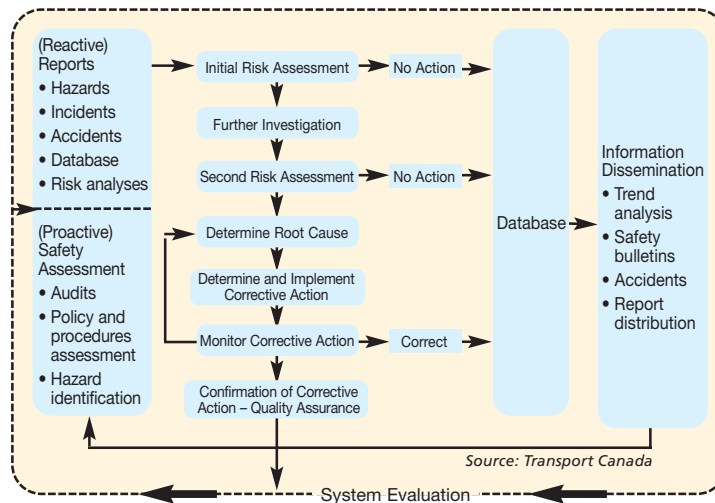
(Reactive) Reports
• Hazards
• Incidents
• Accidents
• Database
• Risk analyses

(Proactive) Safety Assessment
• Audits
• Policy and procedures assessment
• Hazard identification

Initial Risk Assessment

No Action

Further Investigation

Second Risk Assessment

No Action

Determine Root Cause

Determine and Implement Corrective Action

Monitor Corrective Action

Correct

Confirmation of Corrective Action – Quality Assurance

Database

Information Dissemination
• Trend analysis
• Safety bulletins
• Accidents
• Report distribution

Source: Transport Canada

System Evaluation